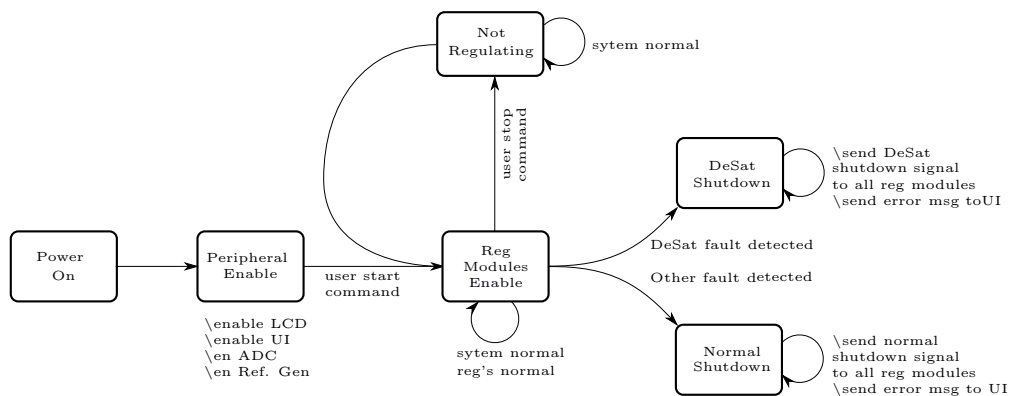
Not Regulating

sytem normal

user stop command

DeSat Shutdown

\send DeSat shutdown signal to all reg modules \send error msg toUI

Power On

Peripheral Enable

user start command

Reg Modules Enable

DeSat fault detected

Other fault detected

\enable LCD
\enable UI
\en ADC
\en Ref. Gen

sytem normal reg's normal

Normal Shutdown

\send normal shutdown signal to all reg modules \send error msg to UI